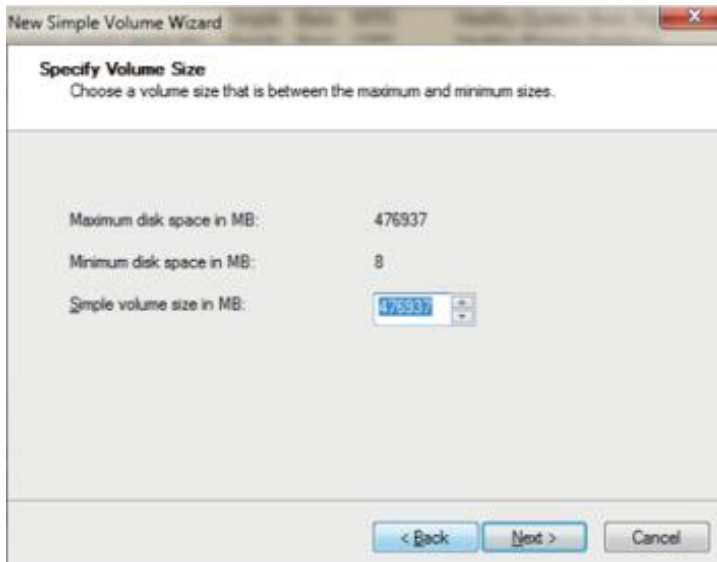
New Simple Volume Wizard

Specify Volume Size
Choose a volume size that is between the maximum and minimum sizes.

Maximum disk space in MB: 476937

Minimum disk space in MB: 8

Simple volume size in MB: 476937

< Back
Next >
Cancel